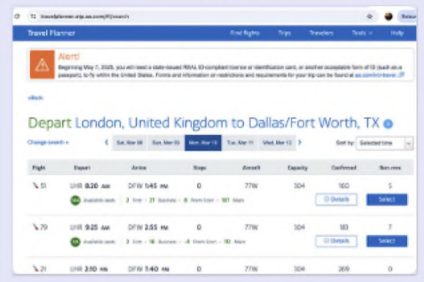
travelplanner.aa.com/#/search

Travel Planner | Find flights | Trips | Travelers | Tools | Help

Alert!
Beginning May 7, 2025, you will need a state-issued REAL ID-compliant license or identification card, or another acceptable form of ID (such as a passport), to fly within the United States. Forms and information on restrictions and requirements for your trip can be found at aa.com/intl-travel.

Back

Depart London, United Kingdom to Dallas/Fort Worth, TX

Change search | Sat, Mar 08 | Sun, Mar 09 | Mon, Mar 10 | Tue, Mar 11 | Wed, Mar 12 | Sort by: Selected time

| Flight | Depart | Arrive | Stops | Aircraft | Capacity | Confirmed | Non-revs |
|---|---|---|---|---|---|---|---|
| 51 | LHR 8:20 AM | DFW 1:45 PM | 0 | 77W | 304 | 160 | 5 |
| | Available seats | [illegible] | | | | Details | Select |
| 79 | LHR 9:25 AM | DFW 2:55 PM | 0 | 77W | 304 | 183 | 7 |
| | Available seats | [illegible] | | | | Details | Select |
| 21 | LHR 3:10 PM | DFW 7:40 PM | 0 | 77W | 304 | 269 | 0 |